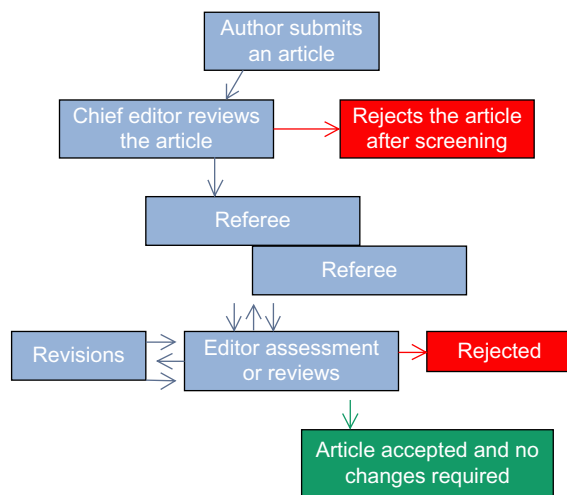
Author submits an article

Chief editor reviews the article

Rejects the article after screening

Referee

Referee

Revisions

Editor assessment or reviews

Rejected

Article accepted and no changes required